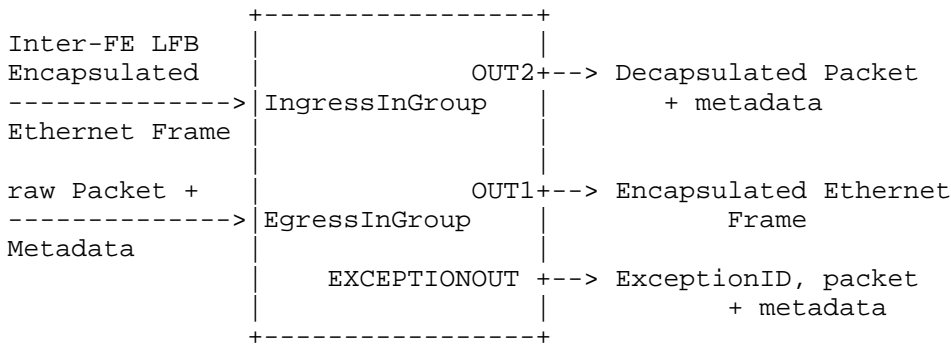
```
              +-----------------+
Inter-FE LFB  |                 |
Encapsulated  |             OUT2+--> Decapsulated Packet
------------->|IngressInGroup   |       + metadata
Ethernet Frame|                 |
              |                 |
raw Packet +  |             OUT1+--> Encapsulated Ethernet
------------->|EgressInGroup    |          Frame
Metadata      |                 |
              |    EXCEPTIONOUT +--> ExceptionID, packet
              |                 |          + metadata
              +-----------------+
```